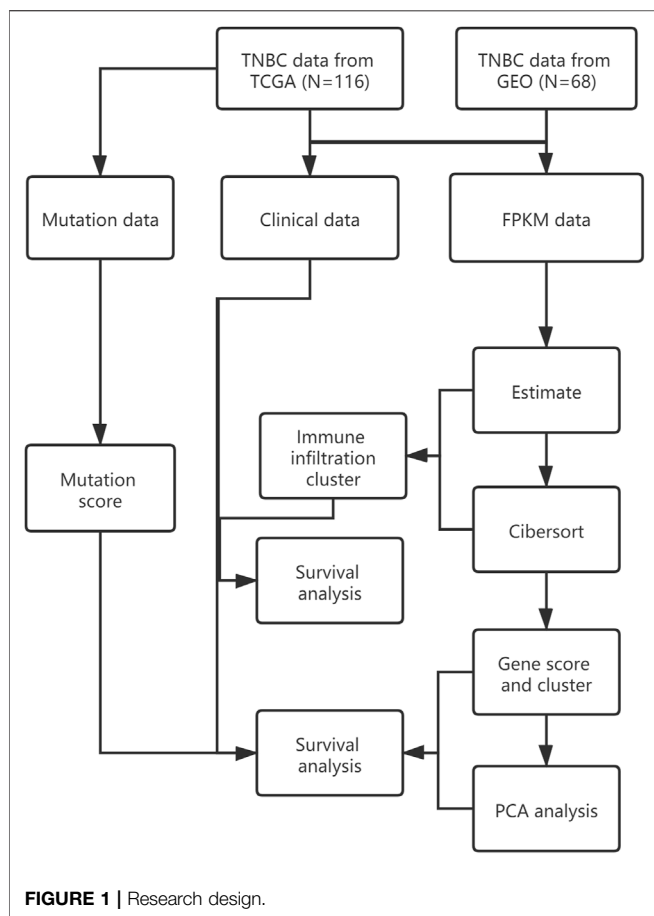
TNBC data from TCGA (N=116)

TNBC data from GEO (N=68)

Mutation data

Clinical data

FPKM data

Estimate

Immune infiltration cluster

Mutation score

Cibersort

Survival analysis

Gene score and cluster

Survival analysis

PCA analysis

FIGURE 1 | Research design.